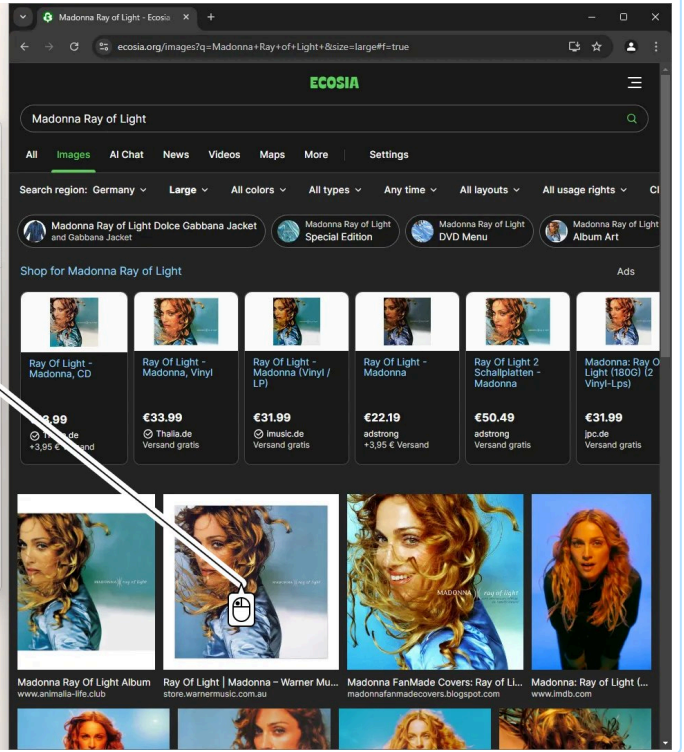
Madonna Ray of Light - Ecosia

ecosia.org/images?q=Madonna+Ray+of+Light+&size=large#f=true

ECOSIA

Madonna Ray of Light

All Images AI Chat News Videos Maps More Settings

Search region: Germany Large All colors All types Any time All layouts All usage rights Cl

Madonna Ray of Light Dolce Gabbana Jacket and Gabbana Jacket

Madonna Ray of Light Special Edition

Madonna Ray of Light DVD Menu

Madonna Ray of Light Album Art

Shop for Madonna Ray of Light

Ads

Ray Of Light - Madonna, CD
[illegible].99
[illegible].de
+3,95 € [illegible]nd

Ray Of Light - Madonna, Vinyl
€33.99
Thalia.de
Versand gratis

Ray Of Light - Madonna (Vinyl / LP)
€31.99
imusic.de
Versand gratis

Ray Of Light - Madonna
€22.19
adstrong
+3,95 € Versand

Ray Of Light 2 Schallplatten - Madonna
€50.49
adstrong
Versand gratis

Madonna: Ray O Light (180G) (2 Vinyl-Lps)
€31.99
jpc.de
Versand gratis

madonna ray of light

MADONNA ray of light

Madonna Ray Of Light Album
www.animalia-life.club

Ray Of Light | Madonna – Warner Mu...
store.warnermusic.com.au

Madonna FanMade Covers: Ray of Li...
madonnafanmadecovers.blogspot.com

Madonna: Ray of Light (...
www.imdb.com